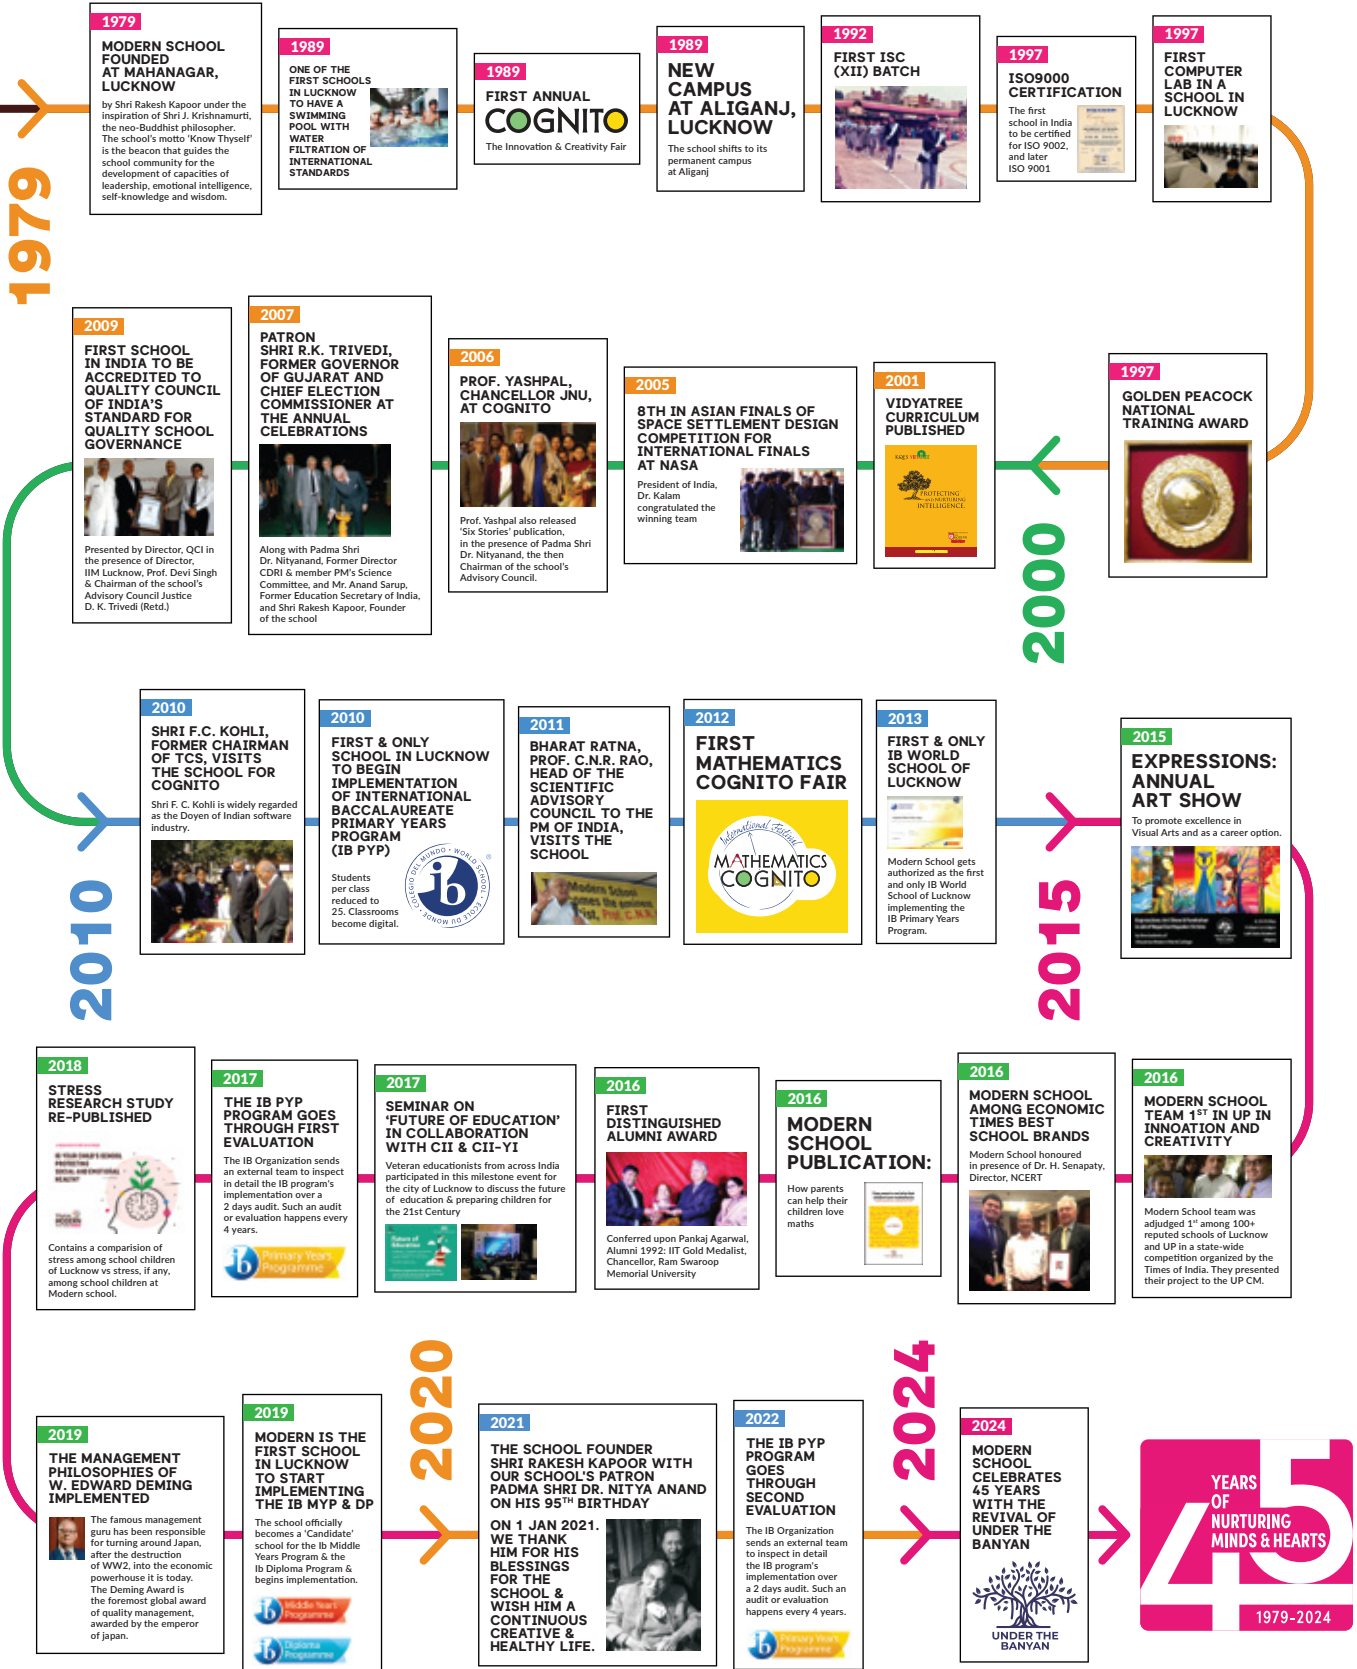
1979

1979
MODERN SCHOOL FOUNDED AT MAHANAGAR, LUCKNOW
by Shri Rakesh Kapoor under the inspiration of Shri J. Krishnamurti, the neo-Buddhist philosopher. The school's motto 'Know Thyself' is the beacon that guides the school community for the development of capacities of leadership, emotional intelligence, self-knowledge and wisdom.

1989
ONE OF THE FIRST SCHOOLS IN LUCKNOW TO HAVE A SWIMMING POOL WITH WATER FILTRATION OF INTERNATIONAL STANDARDS

1989
FIRST ANNUAL
COGNITO
The Innovation & Creativity Fair

1989
NEW CAMPUS AT ALIGANJ, LUCKNOW
The school shifts to its permanent campus at Aliganj

1992
FIRST ISC (XII) BATCH

1997
ISO9000 CERTIFICATION
The first school in India to be certified for ISO 9002, and later ISO 9001

1997
FIRST COMPUTER LAB IN A SCHOOL IN LUCKNOW

1997
GOLDEN PEACOCK NATIONAL TRAINING AWARD

2000

2001
VIDYATREE CURRICULUM PUBLISHED
PROTECTING AND NURTURING INTELLIGENCE

2005
8TH IN ASIAN FINALS OF SPACE SETTLEMENT DESIGN COMPETITION FOR INTERNATIONAL FINALS AT NASA
President of India, Dr. Kalam congratulated the winning team

2006
PROF. YASHPAL, CHANCELLOR JNU, AT COGNITO
Prof. Yashpal also released 'Six Stories' publication, in the presence of Padma Shri Dr. Nityanand, the then Chairman of the school's Advisory Council.

2007
PATRON SHRI R.K. TRIVEDI, FORMER GOVERNOR OF GUJARAT AND CHIEF ELECTION COMMISSIONER AT THE ANNUAL CELEBRATIONS
Along with Padma Shri Dr. Nityanand, Former Director CDRI & member PM's Science Committee, and Mr. Anand Sarup, Former Education Secretary of India, and Shri Rakesh Kapoor, Founder of the school

2009
FIRST SCHOOL IN INDIA TO BE ACCREDITED TO QUALITY COUNCIL OF INDIA'S STANDARD FOR QUALITY SCHOOL GOVERNANCE
Presented by Director, QCI in the presence of Director, IIM Lucknow, Prof. Devi Singh & Chairman of the school's Advisory Council Justice D. K. Trivedi (Retd.)

2010

2010
SHRI F.C. KOHLI, FORMER CHAIRMAN OF TCS, VISITS THE SCHOOL FOR COGNITO
Shri F. C. Kohli is widely regarded as the Doyen of Indian software industry.

2010
FIRST & ONLY SCHOOL IN LUCKNOW TO BEGIN IMPLEMENTATION OF INTERNATIONAL BACCALAUREATE PRIMARY YEARS PROGRAM (IB PYP)
Students per class reduced to 25. Classrooms become digital.
COLEGIO DEL MUNDO • WORLD SCHOOL • ÉCOLE DU MONDE
ib

2011
BHARAT RATNA, PROF. C.N.R. RAO, HEAD OF THE SCIENTIFIC ADVISORY COUNCIL TO THE PM OF INDIA, VISITS THE SCHOOL

2012
FIRST MATHEMATICS COGNITO FAIR
International Festival
MATHEMATICS COGNITO

2013
FIRST & ONLY IB WORLD SCHOOL OF LUCKNOW
Modern School gets authorized as the first and only IB World School of Lucknow implementing the IB Primary Years Program.

2015

2015
EXPRESSIONS: ANNUAL ART SHOW
To promote excellence in Visual Arts and as a career option.

2016
MODERN SCHOOL TEAM $1^{ST}$ IN UP IN INNOVATION AND CREATIVITY
Modern School team was adjudged $1^{st}$ among 100+ reputed schools of Lucknow and UP in a state-wide competition organized by the Times of India. They presented their project to the UP CM.

2016
MODERN SCHOOL AMONG ECONOMIC TIMES BEST SCHOOL BRANDS
Modern School honoured in presence of Dr. H. Senapaty, Director, NCERT

2016
MODERN SCHOOL PUBLICATION:
How parents can help their children love maths

2016
FIRST DISTINGUISHED ALUMNI AWARD
Conferred upon Pankaj Agarwal, Alumni 1992: IIT Gold Medalist, Chancellor, Ram Swaroop Memorial University

2017
SEMINAR ON 'FUTURE OF EDUCATION' IN COLLABORATION WITH CII & CII-YI
Veteran educationists from across India participated in this milestone event for the city of Lucknow to discuss the future of education & preparing children for the 21st Century

2017
THE IB PYP PROGRAM GOES THROUGH FIRST EVALUATION
The IB Organization sends an external team to inspect in detail the IB program's implementation over a 2 days audit. Such an audit or evaluation happens every 4 years.
ib Primary Years Programme

2018
STRESS RESEARCH STUDY RE-PUBLISHED
Contains a comparision of stress among school children of Lucknow vs stress, if any, among school children at Modern school.

2019
THE MANAGEMENT PHILOSOPHIES OF W. EDWARD DEMING IMPLEMENTED
The famous management guru has been responsible for turning around Japan, after the destruction of WW2, into the economic powerhouse it is today. The Deming Award is the foremost global award of quality management, awarded by the emperor of japan.

2019
MODERN IS THE FIRST SCHOOL IN LUCKNOW TO START IMPLEMENTING THE IB MYP & DP
The school officially becomes a 'Candidate' school for the Ib Middle Years Program & the Ib Diploma Program & begins implementation.
ib Middle Years Programme
ib Diploma Programme

2020

2021
THE SCHOOL FOUNDER SHRI RAKESH KAPOOR WITH OUR SCHOOL'S PATRON PADMA SHRI DR. NITYA ANAND ON HIS $95^{TH}$ BIRTHDAY
ON 1 JAN 2021. WE THANK HIM FOR HIS BLESSINGS FOR THE SCHOOL & WISH HIM A CONTINUOUS CREATIVE & HEALTHY LIFE.

2022
THE IB PYP PROGRAM GOES THROUGH SECOND EVALUATION
The IB Organization sends an external team to inspect in detail the IB program's implementation over a 2 days audit. Such an audit or evaluation happens every 4 years.
ib Primary Years Programme

2024

2024
MODERN SCHOOL CELEBRATES 45 YEARS WITH THE REVIVAL OF UNDER THE BANYAN
UNDER THE BANYAN

45
YEARS OF NURTURING MINDS & HEARTS
1979-2024